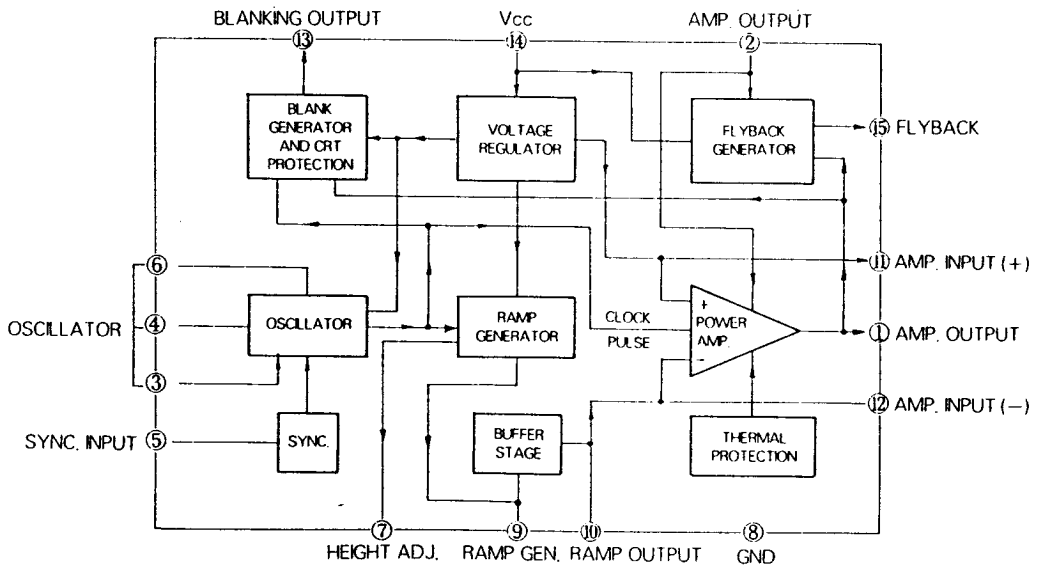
BLANKING OUTPUT
⑬
Vcc
⑭
AMP. OUTPUT
②
BLANK GENERATOR AND CRT PROTECTION
VOLTAGE REGULATOR
FLYBACK GENERATOR
⑮ FLYBACK
⑪ AMP. INPUT (+)
⑥
OSCILLATOR
④
OSCILLATOR
RAMP GENERATOR
CLOCK
PULSE
+
POWER AMP.
-
① AMP. OUTPUT
③
⑫ AMP. INPUT (−)
SYNC. INPUT ⑤
SYNC.
BUFFER STAGE
THERMAL PROTECTION
⑦
HEIGHT ADJ.
⑨
RAMP GEN.
⑩
RAMP OUTPUT
⑧
GND